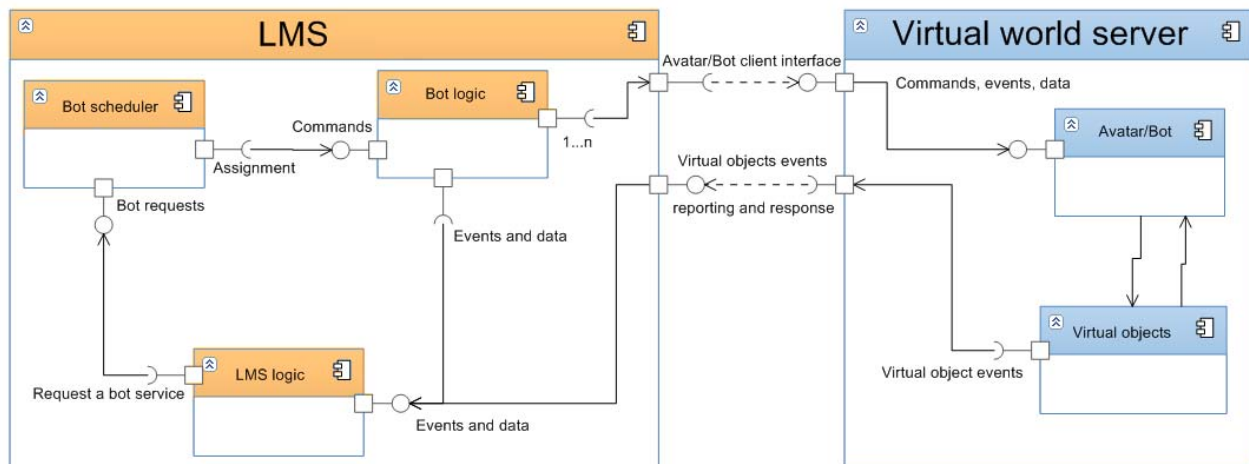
LMS

Bot scheduler

Bot logic

Commands

Assignment

1...n

Bot requests

Events and data

LMS logic

Request a bot service

Events and data

Avatar/Bot client interface

Virtual objects events

reporting and response

Virtual world server

Commands, events, data

Avatar/Bot

Virtual objects

Virtual object events